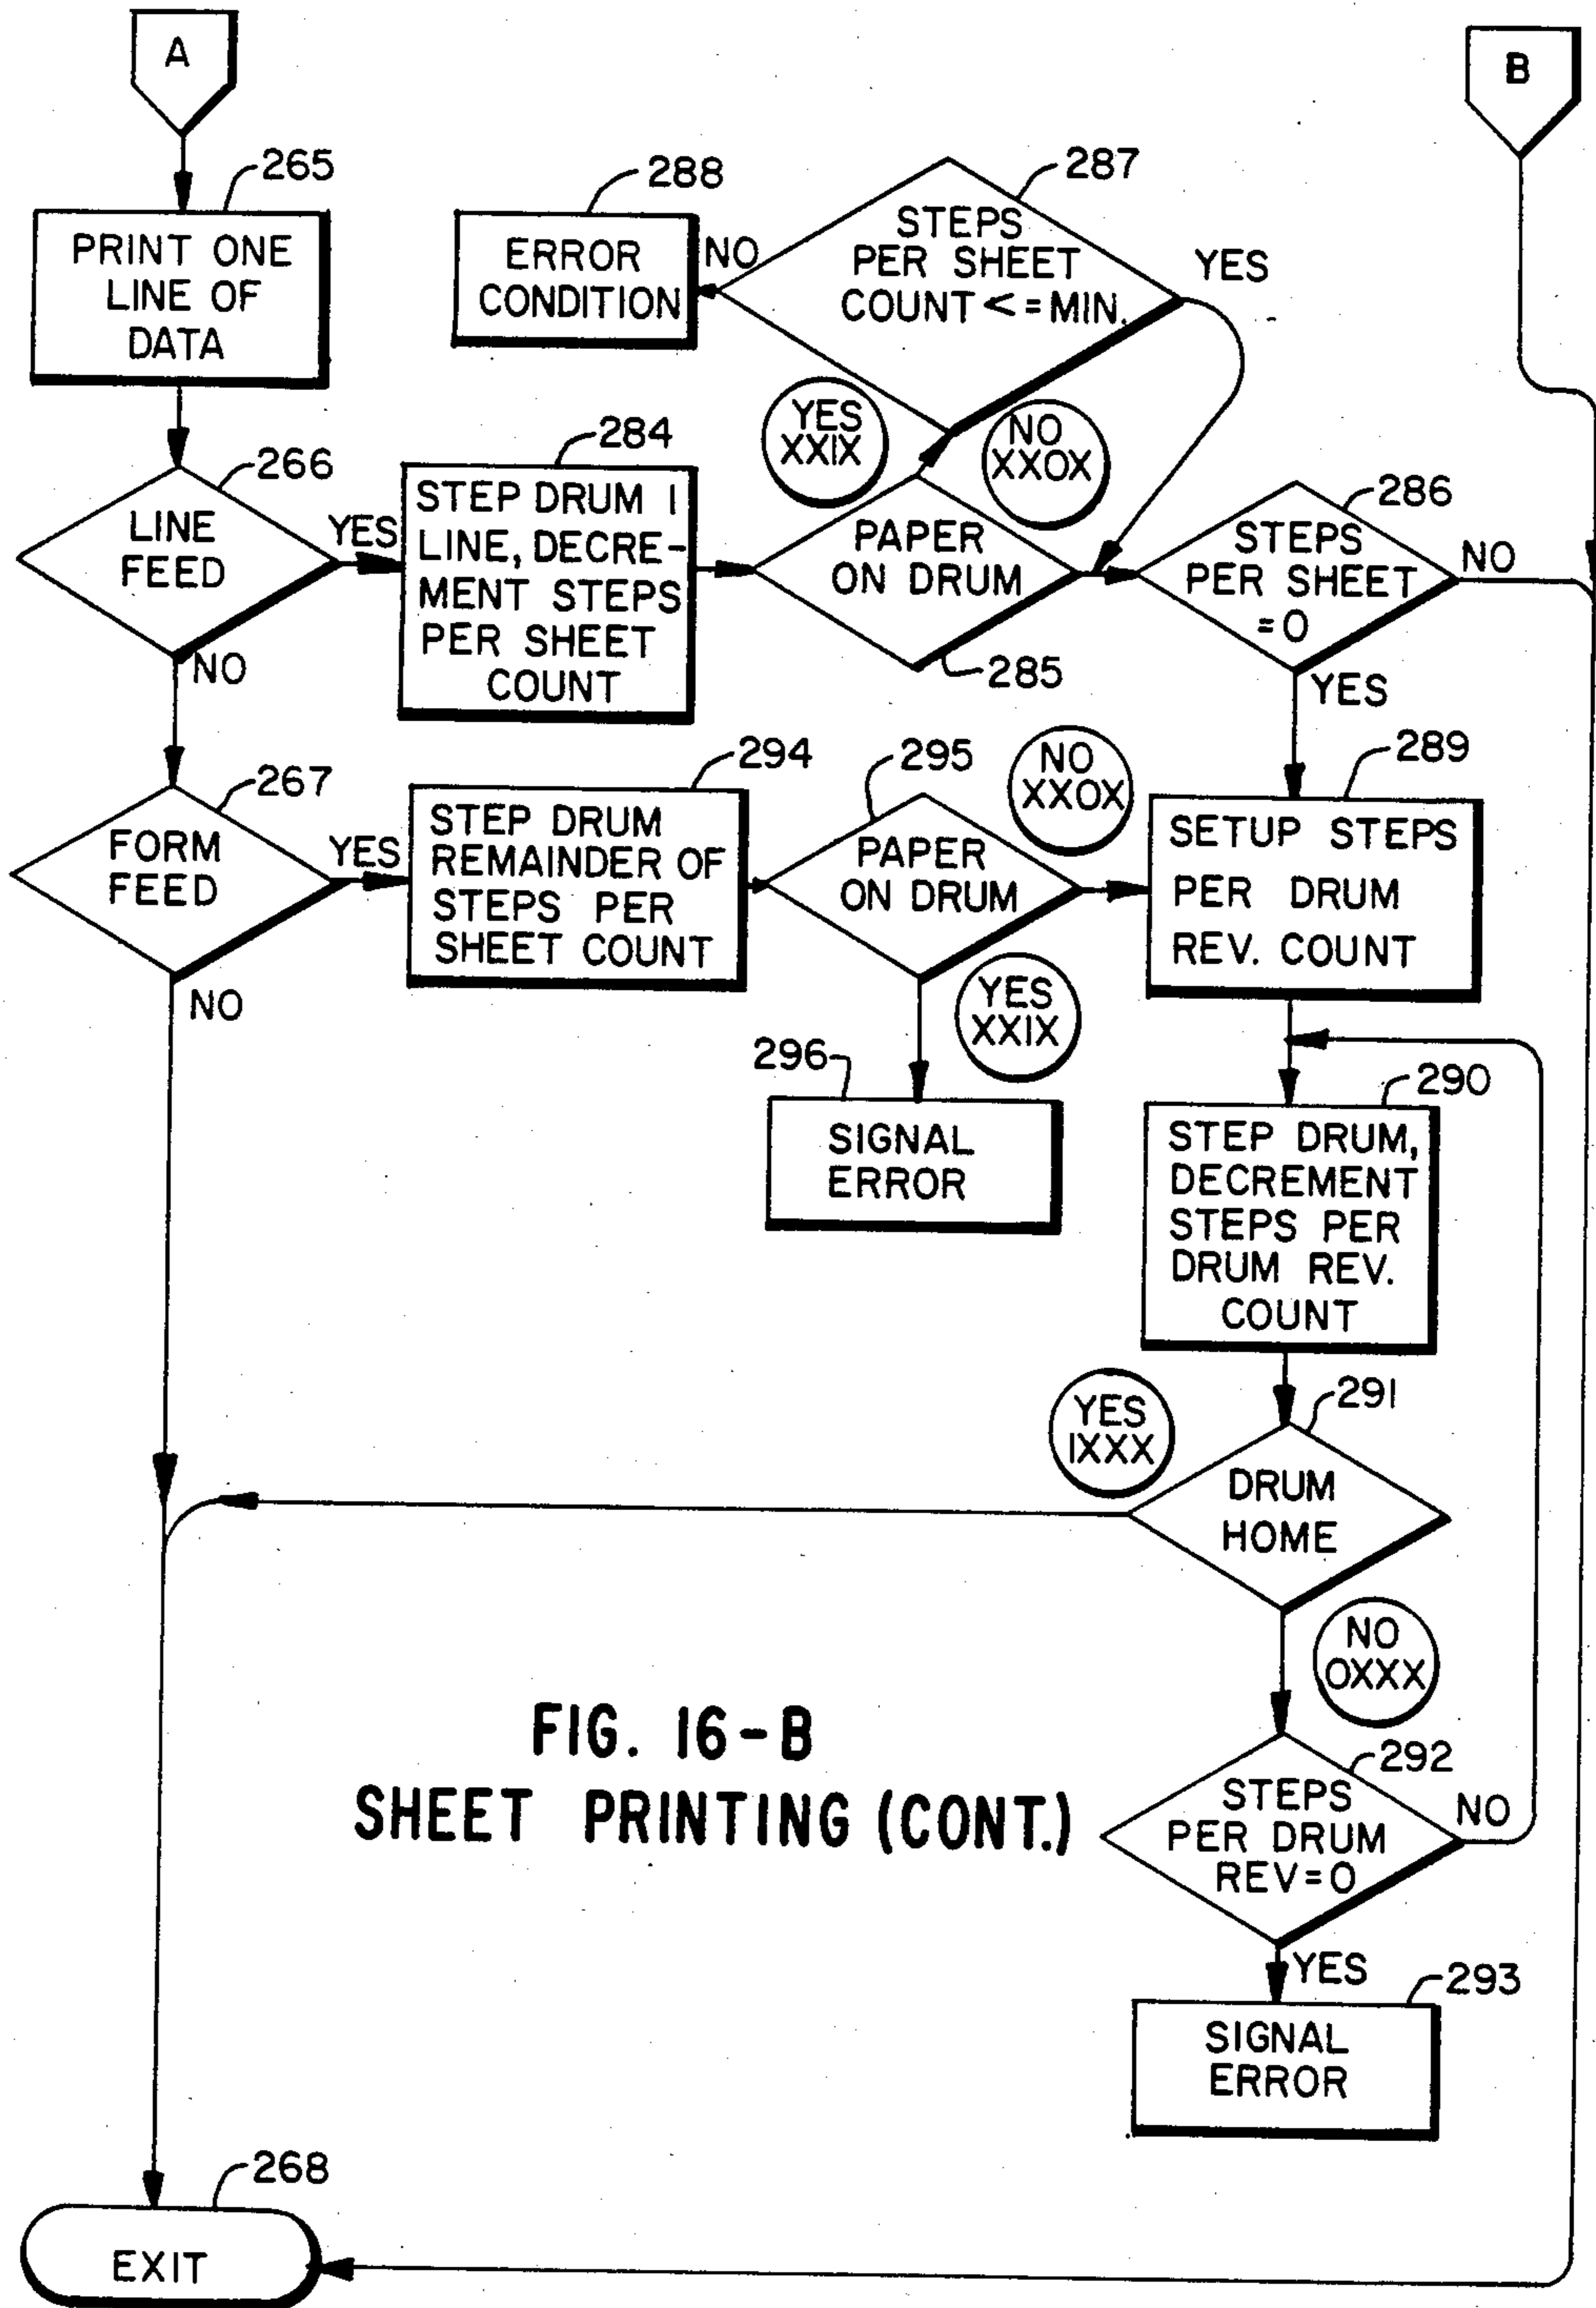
A

B

265

PRINT ONE LINE OF DATA

288

ERROR CONDITION

NO

287

STEPS PER SHEET COUNT <= MIN.

YES

YES XXIX

NO XXOX

266

LINE FEED

YES

284

STEP DRUM 1 LINE, DECREMENT STEPS PER SHEET COUNT

PAPER ON DRUM

285

286

STEPS PER SHEET =0

NO

YES

NO

267

FORM FEED

YES

294

STEP DRUM REMAINDER OF STEPS PER SHEET COUNT

295

PAPER ON DRUM

NO XXOX

289

SETUP STEPS PER DRUM REV. COUNT

NO

YES XXIX

296

SIGNAL ERROR

290

STEP DRUM, DECREMENT STEPS PER DRUM REV. COUNT

YES IXXX

291

DRUM HOME

NO OXXX

FIG. 16-B
SHEET PRINTING (CONT.)

292

STEPS PER DRUM REV=0

NO

YES

293

SIGNAL ERROR

268

EXIT